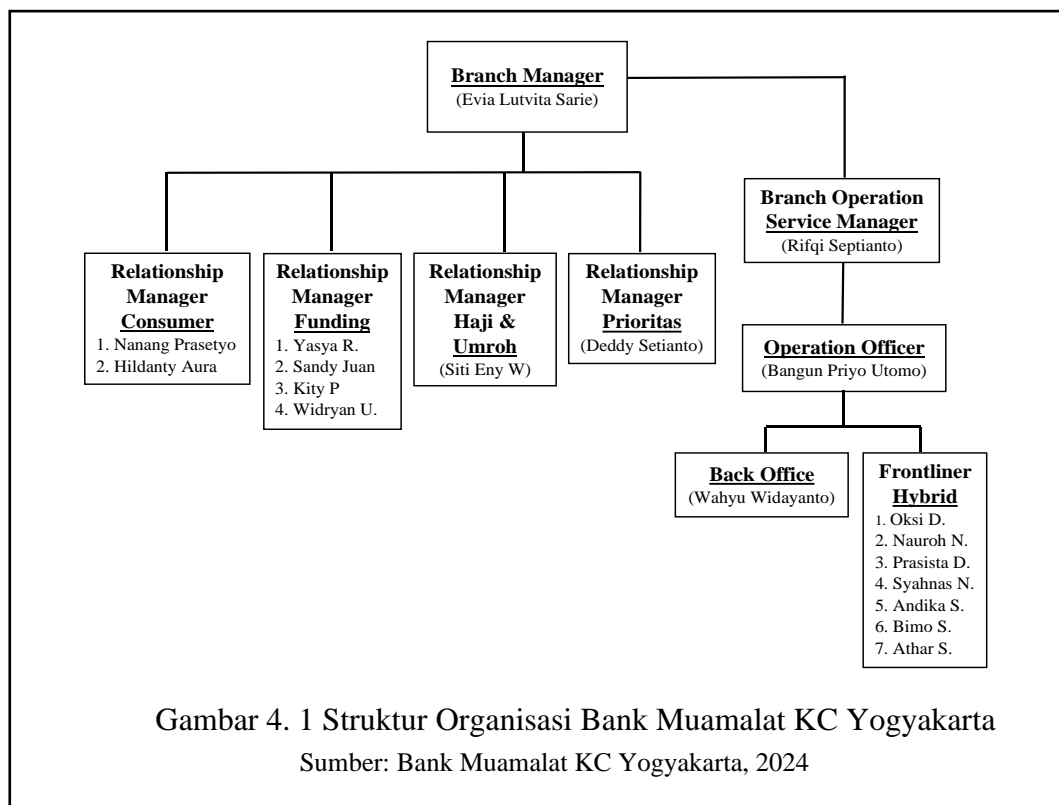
Branch Manager
(Evia Lutvita Sarie)

Relationship Manager Consumer
1. Nanang Prasetyo
2. Hildanty Aura

Relationship Manager Funding
1. Yasya R.
2. Sandy Juan
3. Kity P
4. Widryan U.

Relationship Manager Haji & Umroh
(Siti Eny W)

Relationship Manager Prioritas
(Deddy Setianto)

Branch Operation Service Manager
(Rifqi Septianto)

Operation Officer
(Bangun Priyo Utomo)

Back Office
(Wahyu Widayanto)

Frontliner Hybrid
1. Oksi D.
2. Nauroh N.
3. Prasista D.
4. Syahnas N.
5. Andika S.
6. Bimo S.
7. Athar S.

Gambar 4. 1 Struktur Organisasi Bank Muamalat KC Yogyakarta
Sumber: Bank Muamalat KC Yogyakarta, 2024